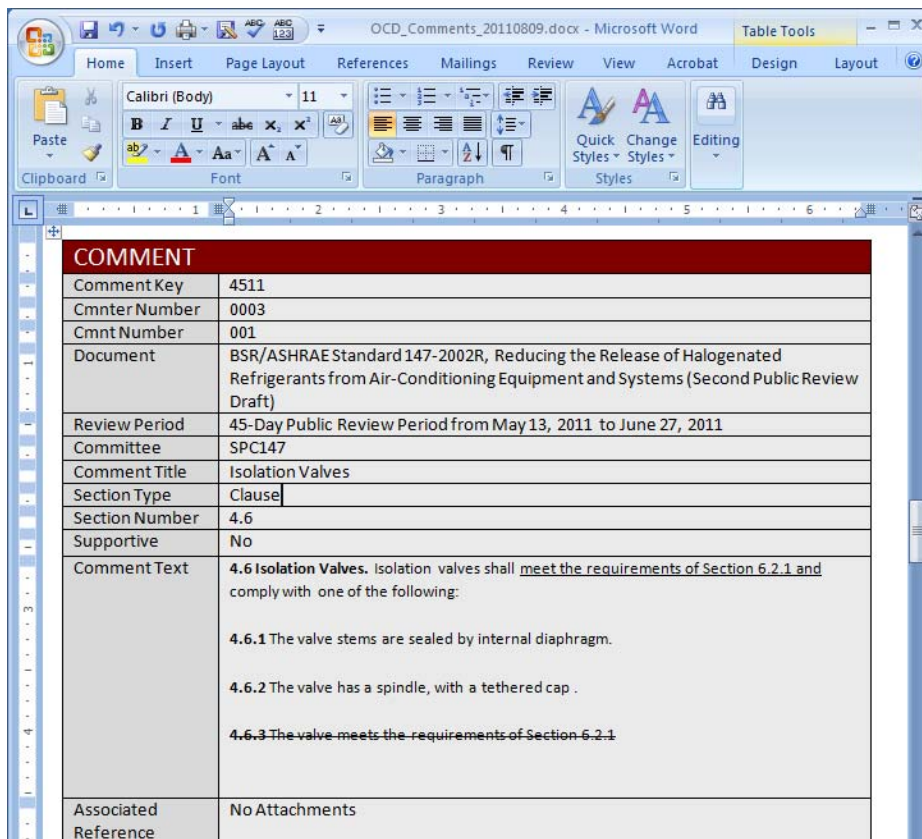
OCD_Comments_20110809.docx - Microsoft Word

Table Tools

Home Insert Page Layout References Mailings Review View Acrobat Design Layout

Calibri (Body) 11

Paste

Clipboard Font Paragraph Styles

Quick Styles Change Styles Editing

| COMMENT | |
|---|---|
| Comment Key | 4511 |
| Cmnter Number | 0003 |
| Cmnt Number | 001 |
| Document | BSR/ASHRAE Standard 147-2002R, Reducing the Release of Halogenated Refrigerants from Air-Conditioning Equipment and Systems (Second Public Review Draft) |
| Review Period | 45-Day Public Review Period from May 13, 2011 to June 27, 2011 |
| Committee | SPC147 |
| Comment Title | Isolation Valves |
| Section Type | Clause |
| Section Number | 4.6 |
| Supportive | No |
| Comment Text | **4.6 Isolation Valves.** Isolation valves shall meet the requirements of Section 6.2.1 and comply with one of the following: **4.6.1** The valve stems are sealed by internal diaphragm. **4.6.2** The valve has a spindle, with a tethered cap . ~~**4.6.3** The valve meets the requirements of Section 6.2.1~~ |
| Associated Reference | No Attachments |